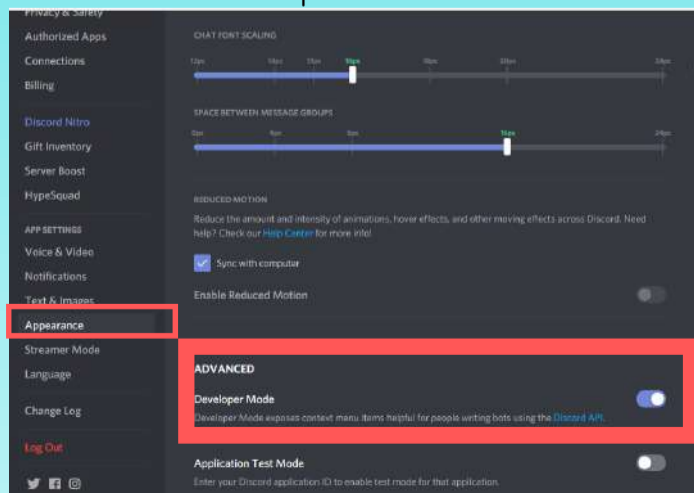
Privacy & Safety
Authorized Apps
Connections
Billing

Discord Nitro
Gift Inventory
Server Boost
HypeSquad

APP SETTINGS
Voice & Video
Notifications
Text & Images
Appearance
Streamer Mode
Language

Change Log

Log Out

CHAT FONT SCALING

12px 14px 15px 16px 18px 20px 24px

SPACE BETWEEN MESSAGE GROUPS

0px 4px 8px 16px 24px

REDUCED MOTION

Reduce the amount and intensity of animations, hover effects, and other moving effects across Discord. Need help? Check our Help Center for more info!

Sync with computer

Enable Reduced Motion

ADVANCED

Developer Mode

Developer Mode exposes context menu items helpful for people writing bots using the Discord API.

Application Test Mode

Enter your Discord application ID to enable test mode for that application.